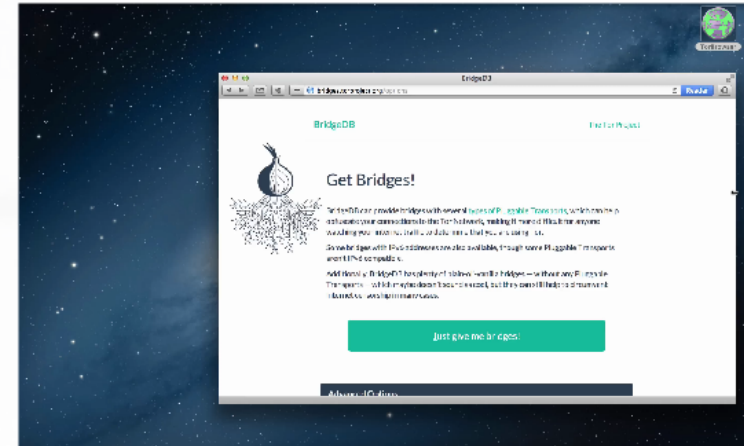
TorBrowser

BridgeDB

bridges.torproject.org/options

BridgeDB

The Tor Project

Get Bridges!

BridgeDB can provide bridges with several types of Pluggable Transports, which can help obfuscate your connections to the Tor Network, making it more difficult for anyone watching your internet traffic to determine that you are using Tor.

Some bridges with IPv6 addresses are also available, though some Pluggable Transports aren't IPv6 compatible.

Additionally, BridgeDB has plenty of plain-ol'-vanilla bridges — without any Pluggable Transports — which maybe doesn't sound as cool, but they can still help to circumvent internet censorship in many cases.

Just give me bridges!

Advanced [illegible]